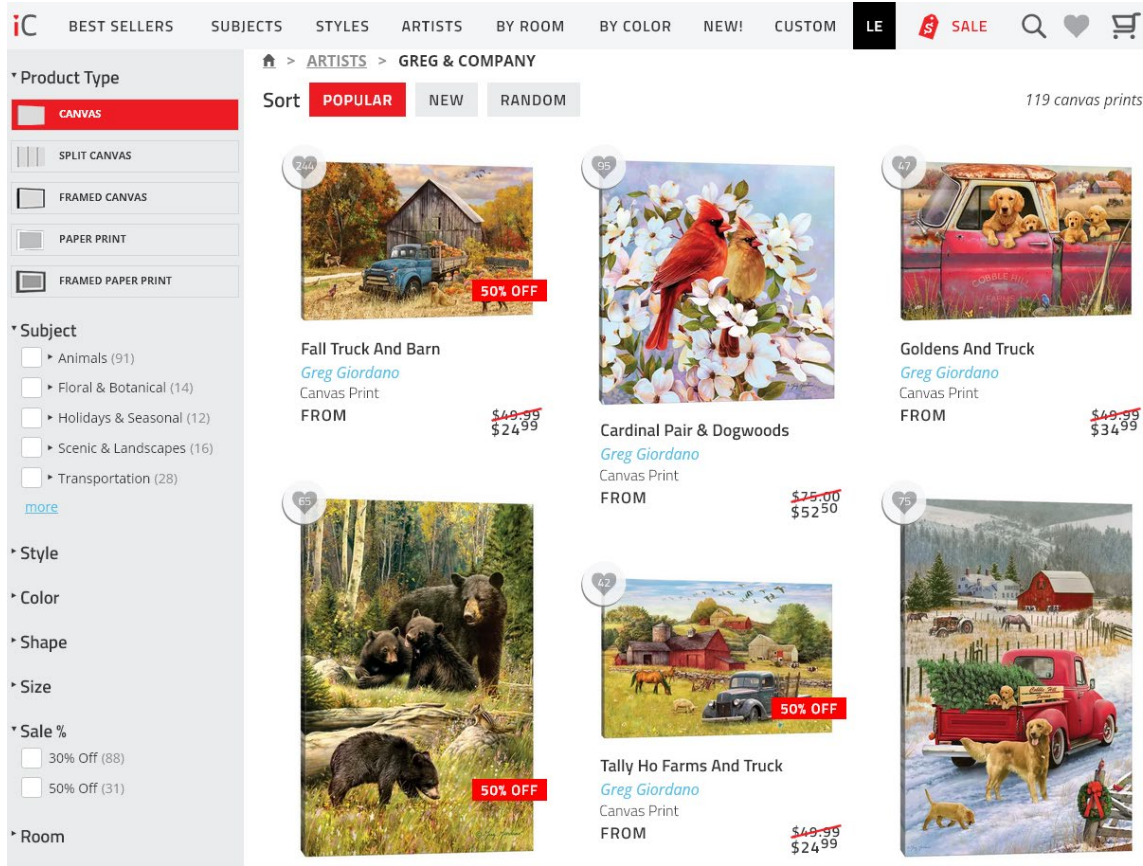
iC BEST SELLERS SUBJECTS STYLES ARTISTS BY ROOM BY COLOR NEW! CUSTOM LE SALE

ARTISTS > GREG & COMPANY

Sort POPULAR NEW RANDOM

119 canvas prints

Product Type
CANVAS
SPLIT CANVAS
FRAMED CANVAS
PAPER PRINT
FRAMED PAPER PRINT

Subject
Animals (91)
Floral & Botanical (14)
Holidays & Seasonal (12)
Scenic & Landscapes (16)
Transportation (28)
more

Style
Color
Shape
Size
Sale %
30% Off (88)
50% Off (31)
Room

244
50% OFF
Fall Truck And Barn
Greg Giordano
Canvas Print
FROM $49.99 $24^{99}

95
Cardinal Pair & Dogwoods
Greg Giordano
Canvas Print
FROM $75.00 $52^{50}

47
Goldens And Truck
Greg Giordano
Canvas Print
FROM $49.99 $34^{99}

65
50% OFF

42
50% OFF
Tally Ho Farms And Truck
Greg Giordano
Canvas Print
FROM $49.99 $24^{99}

75